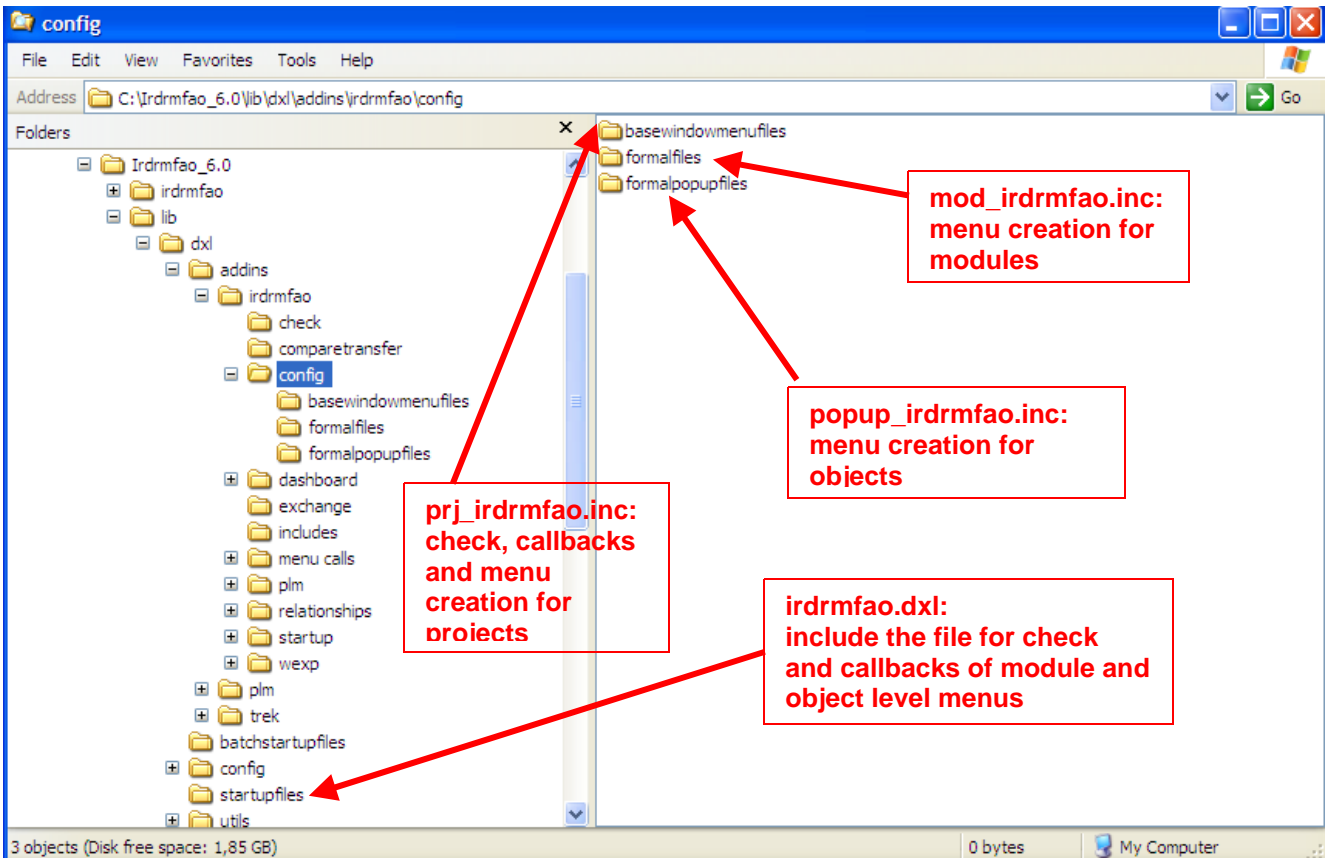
config

File Edit View Favorites Tools Help

Address C:\Irdrmfao_6.0\lib\dxl\addins\irdrmfao\config

Go

Folders

Irdrmfao_6.0
irdrmfao
lib
dxl
addins
irdrmfao
check
comparetransfer
config
basewindowmenufiles
formalfiles
formalpopupfiles
dashboard
exchange
includes
menu calls
plm
relationships
startup
wexp
plm
trek
batchstartupfiles
config
startupfiles
utils

basewindowmenufiles
formalfiles
formalpopupfiles

mod_irdrmfao.inc: menu creation for modules

popup_irdrmfao.inc: menu creation for objects

prj_irdrmfao.inc: check, callbacks and menu creation for projects

irdrmfao.dxl: include the file for check and callbacks of module and object level menus

3 objects (Disk free space: 1,85 GB)

0 bytes

My Computer